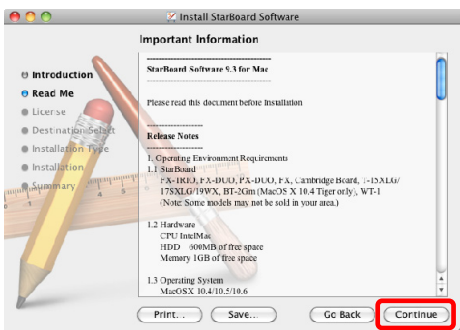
Install StarBoard Software

Important Information

Introduction
Read Me
License
Destination Select
Installation Type
Installation
Summary

StarBoard Software 9.3 for Mac

Please read this document before Installation

Release Notes

1. Operating Environment Requirements
1.1 StarBoard
FX-TRIO, FX-DUO, PX-DUO, FX, Cambridge Board, T-15XLG/17SXLG/19WX, BT-2Gm (MacOS X 10.4 Tiger only), WT-1
(Note: Some models may not be sold in your area.)

1.2 Hardware
CPU IntelMac
HDD 900MB of free space
Memory 1GB of free space

1.3 Operating System
MacOSX 10.4/10.5/10.6

Print...
Save...
Go Back
Continue